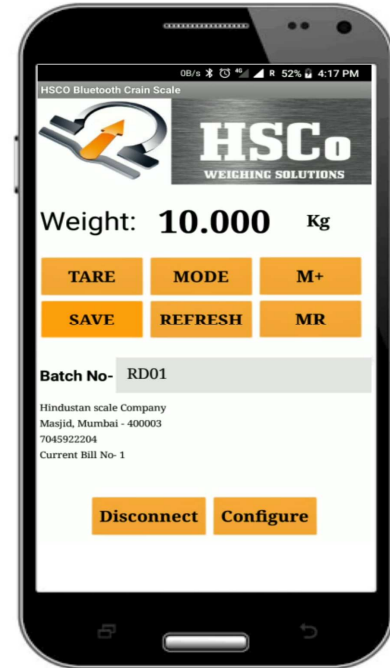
0B/s 4G R 52% 4:17 PM
HSCO Bluetooth Crain Scale

HSCo
WEIGHING SOLUTIONS

Weight: 10.000 Kg

TARE
MODE
M+
SAVE
REFRESH
MR

Batch No- RD01

Hindustan scale Company
Masjid, Mumbai - 400003
7045922204
Current Bill No- 1

Disconnect
Configure